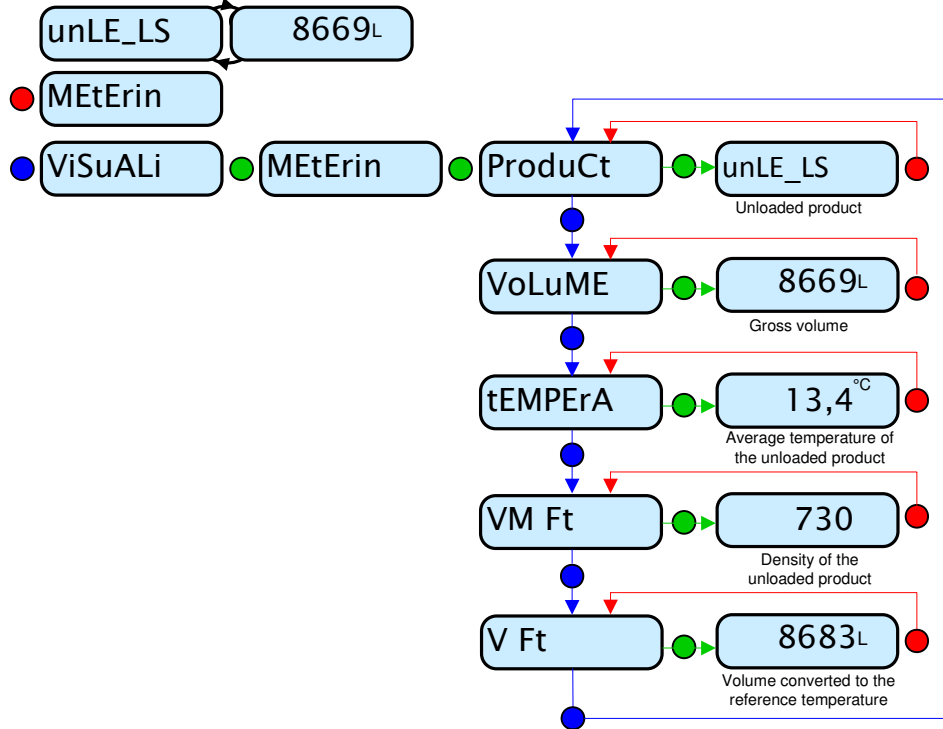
unLE_LS
8669L
MEtErin
ViSuALi
MEtErin
ProduCt
unLE_LS
Unloaded product
VoLuME
8669L
Gross volume
tEMPErA
13,4 °C
Average temperature of the unloaded product
VM Ft
730
Density of the unloaded product
V Ft
8683L
Volume converted to the reference temperature